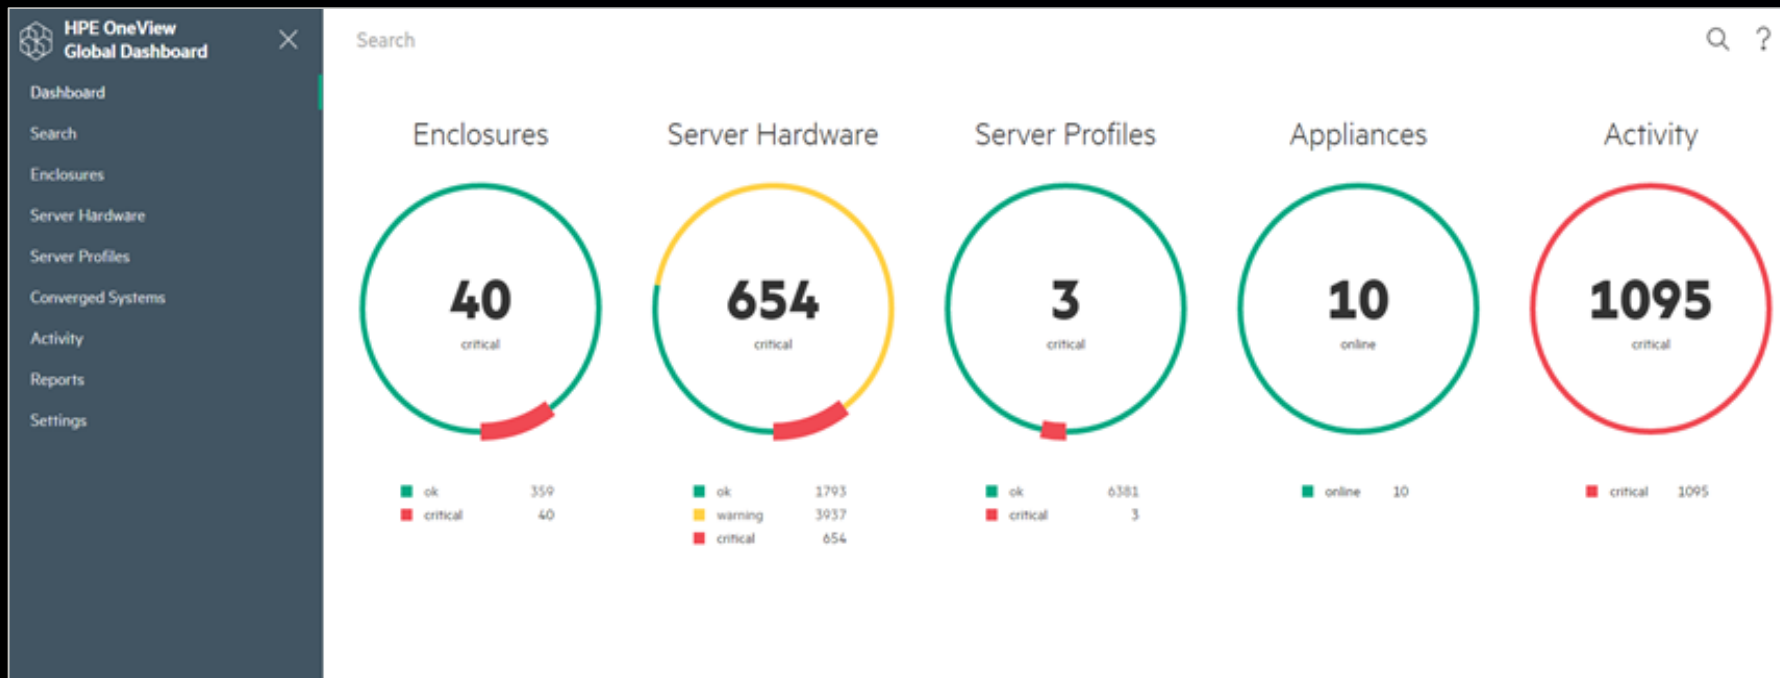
HPE OneView
Global Dashboard

Dashboard
Search
Enclosures
Server Hardware
Server Profiles
Converged Systems
Activity
Reports
Settings

Search

?

Enclosures

40
critical

ok 359
critical 40

Server Hardware

654
critical

ok 1793
warning 3937
critical 654

Server Profiles

3
critical

ok 6381
critical 3

Appliances

10
online

online 10

Activity

1095
critical

critical 1095